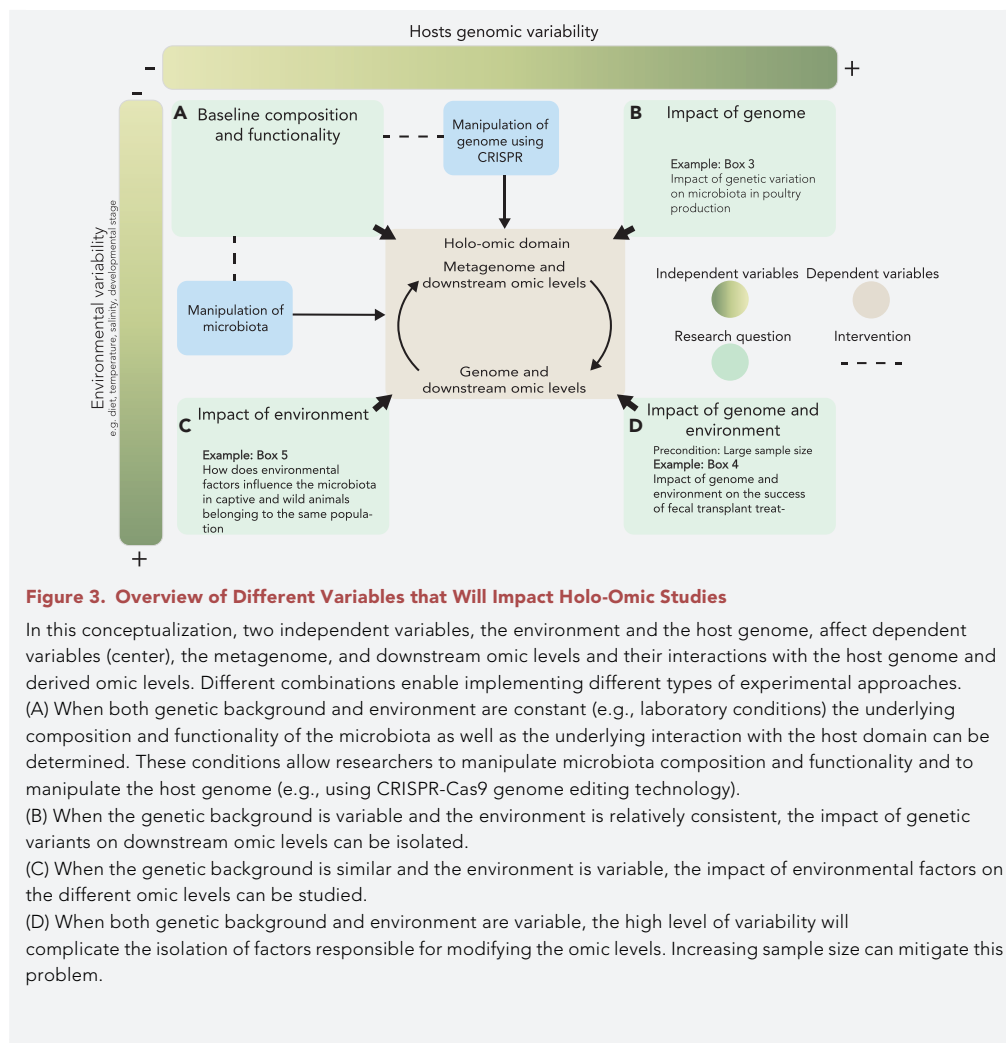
Hosts genomic variability

-

+

-

Environmental variability
e.g. diet, temperature, salinity, developmental stage

+

A Baseline composition and functionality

Manipulation of genome using CRISPR

B Impact of genome

Example: Box 3
Impact of genetic variation on microbiota in poultry production

Holo-omic domain

Metagenome and downstream omic levels

Genome and downstream omic levels

Manipulation of microbiota

Independent variables

Dependent variables

Research question

Intervention

C Impact of environment

Example: Box 5
How does environmental factors influence the microbiota in captive and wild animals belonging to the same population

D Impact of genome and environment

Precondition: Large sample size
Example: Box 4
Impact of genome and environment on the success of fecal transplant treat-

Figure 3. Overview of Different Variables that Will Impact Holo-Omic Studies

In this conceptualization, two independent variables, the environment and the host genome, affect dependent variables (center), the metagenome, and downstream omic levels and their interactions with the host genome and derived omic levels. Different combinations enable implementing different types of experimental approaches.
(A) When both genetic background and environment are constant (e.g., laboratory conditions) the underlying composition and functionality of the microbiota as well as the underlying interaction with the host domain can be determined. These conditions allow researchers to manipulate microbiota composition and functionality and to manipulate the host genome (e.g., using CRISPR-Cas9 genome editing technology).
(B) When the genetic background is variable and the environment is relatively consistent, the impact of genetic variants on downstream omic levels can be isolated.
(C) When the genetic background is similar and the environment is variable, the impact of environmental factors on the different omic levels can be studied.
(D) When both genetic background and environment are variable, the high level of variability will complicate the isolation of factors responsible for modifying the omic levels. Increasing sample size can mitigate this problem.